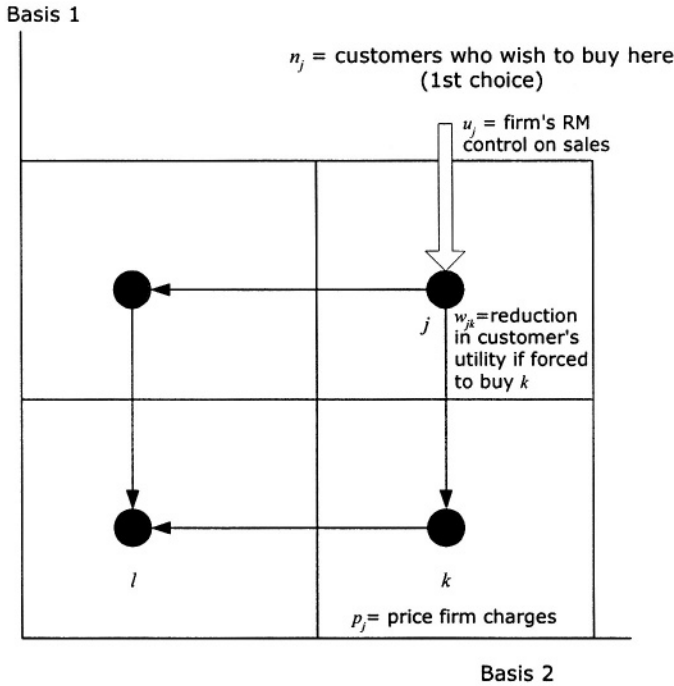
Basis 1

$n_j$ = customers who wish to buy here (1st choice)

$u_j$ = firm's RM control on sales

$j$

$w_{jk}$=reduction in customer's utility if forced to buy $k$

$l$

$k$

$p_j$= price firm charges

Basis 2